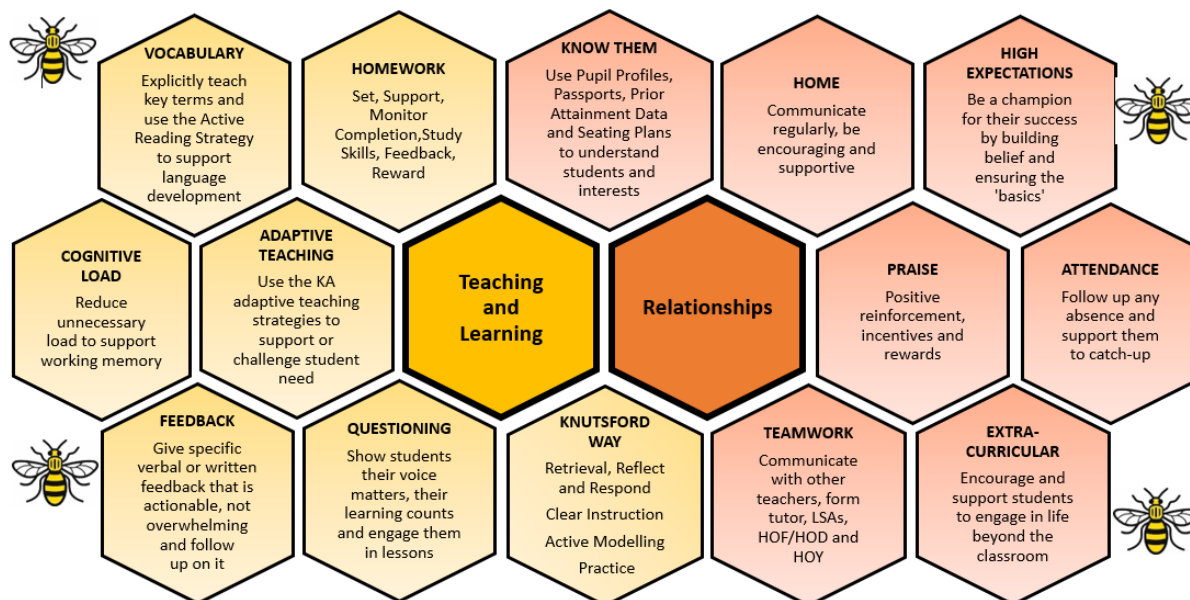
VOCABULARY
Explicitly teach key terms and use the Active Reading Strategy to support language development

HOMEWORK
Set, Support, Monitor Completion,Study Skills, Feedback, Reward

KNOW THEM
Use Pupil Profiles, Passports, Prior Attainment Data and Seating Plans to understand students and interests

HOME
Communicate regularly, be encouraging and supportive

HIGH EXPECTATIONS
Be a champion for their success by building belief and ensuring the 'basics'

COGNITIVE LOAD
Reduce unnecessary load to support working memory

ADAPTIVE TEACHING
Use the KA adaptive teaching strategies to support or challenge student need

Teaching and Learning

Relationships

PRAISE
Positive reinforcement, incentives and rewards

ATTENDANCE
Follow up any absence and support them to catch-up

FEEDBACK
Give specific verbal or written feedback that is actionable, not overwhelming and follow up on it

QUESTIONING
Show students their voice matters, their learning counts and engage them in lessons

KNUTSFORD WAY
Retrieval, Reflect and Respond
Clear Instruction
Active Modelling
Practice

TEAMWORK
Communicate with other teachers, form tutor, LSAs, HOF/HOD and HOY

EXTRA-CURRICULAR
Encourage and support students to engage in life beyond the classroom